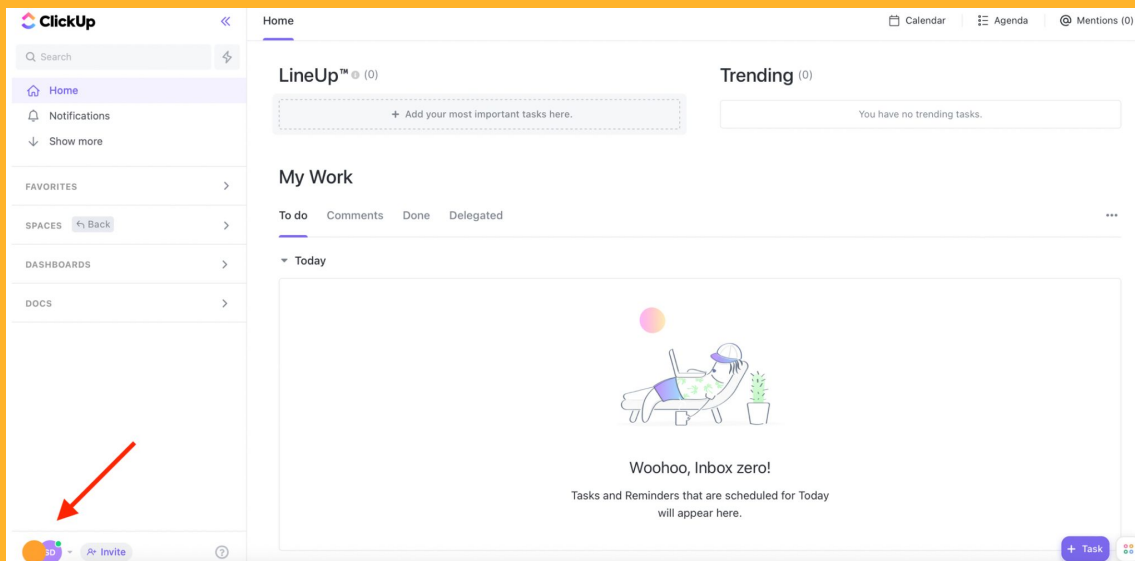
ClickUp

Search

Home
Notifications
Show more

FAVORITES

SPACES Back

DASHBOARDS

DOCS

SD Invite

Home

Calendar Agenda Mentions (0)

LineUp™ (0)

+ Add your most important tasks here.

Trending (0)

You have no trending tasks.

My Work

To do Comments Done Delegated

Today

Woohoo, Inbox zero!

Tasks and Reminders that are scheduled for Today will appear here.

+ Task